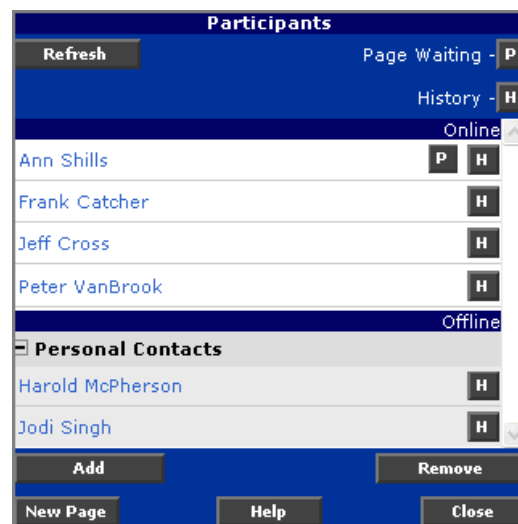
Participants

Refresh

Page Waiting - P

History - H

Online

Ann Shills P H

Frank Catcher H

Jeff Cross H

Peter VanBrook H

Offline

− Personal Contacts

Harold McPherson H

Jodi Singh H

Add

Remove

New Page

Help

Close